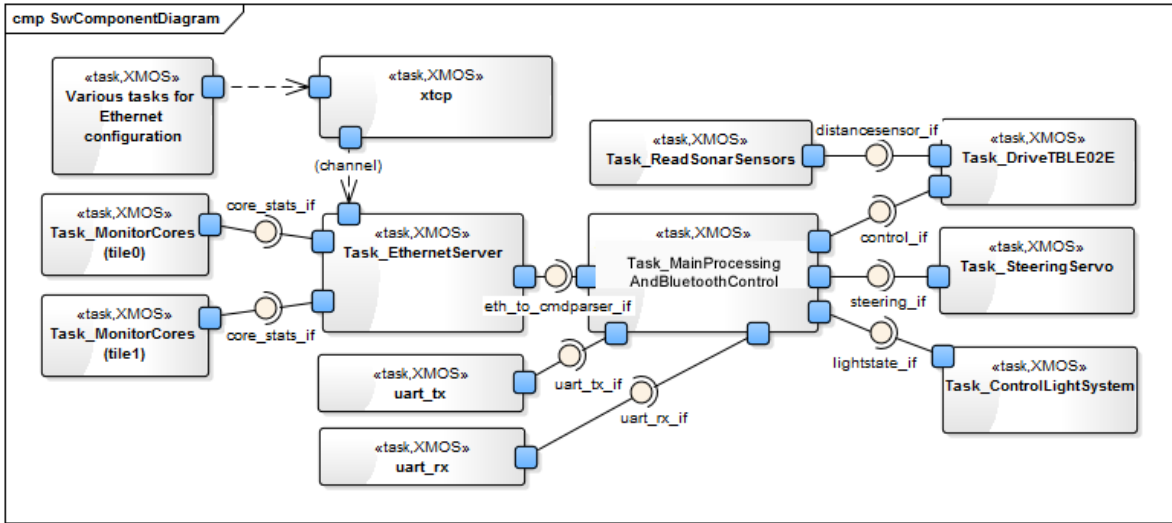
cmp SwComponentDiagram

«task,XMOS»
Various tasks for Ethernet configuration

«task,XMOS»
xtcp

(channel)

«task,XMOS»
Task_ReadSonarSensors

distancesensor_if

«task,XMOS»
Task_DriveTBLE02E

«task,XMOS»
Task_MonitorCores (tile0)

core_stats_if

«task,XMOS»
Task_EthernetServer

«task,XMOS»
Task_MainProcessing AndBluetoothControl

control_if

«task,XMOS»
Task_SteeringServo

steering_if

«task,XMOS»
Task_MonitorCores (tile1)

core_stats_if

eth_to_cmdparser_if

lightstate_if

«task,XMOS»
Task_ControlLightSystem

«task,XMOS»
uart_tx

uart_tx_if

uart_rx_if

«task,XMOS»
uart_rx